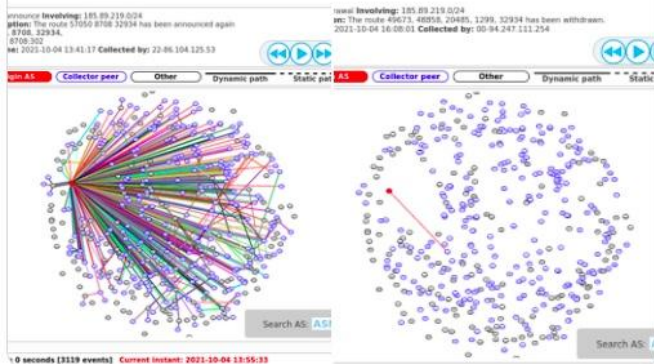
nnounce Involving: 185.89.219.0/24
ption: The route 57050 8708 32934 has been announced again
, 8708, 32934,
8708:302
ne: 2021-10-04 13:41:17 Collected by: 22-86.104.125.53

gin AS
Collector peer
Other
Dynamic path
Static pat

Search AS: AS

: 0 seconds [3119 events] Current instant: 2021-10-04 13:55:33

rawal Involving: 185.89.219.0/24
n: The route 49673, 48858, 20485, 1299, 32934 has been withdrawn.
2021-10-04 16:08:01 Collected by: 00-94.247.111.254

AS
Collector peer
Other
Dynamic path
Static

Search AS: